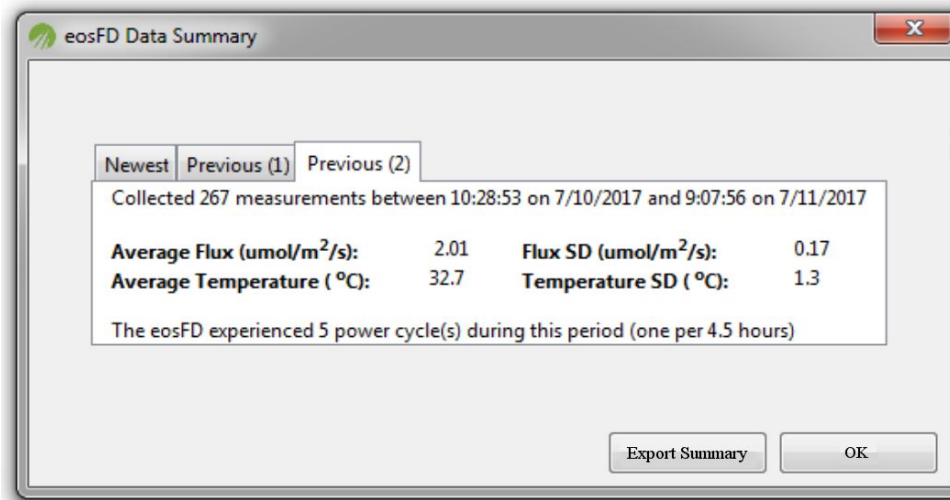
eosFD Data Summary

X

Newest | Previous (1) | Previous (2)

Collected 267 measurements between 10:28:53 on 7/10/2017 and 9:07:56 on 7/11/2017

**Average Flux (umol/m$^2$/s):** 2.01 **Flux SD (umol/m$^2$/s):** 0.17
**Average Temperature ( $^o$C):** 32.7 **Temperature SD ( $^o$C):** 1.3

The eosFD experienced 5 power cycle(s) during this period (one per 4.5 hours)

Export Summary

OK